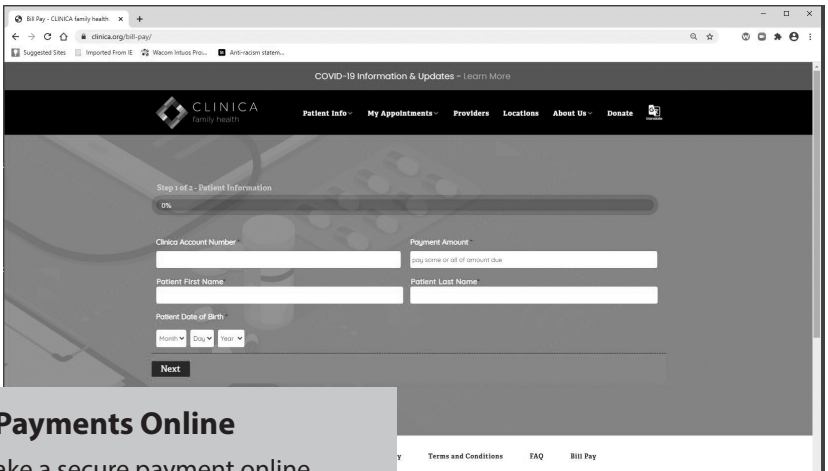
Bill Pay - CLINICA family health ×  +

clinica.org/bill-pay/

Suggested Sites  Imported From IE  Wacom Intuos Pro...  Anti-racism statem...

COVID-19 Information & Updates - Learn More

CLINICA family health

Patient Info  My Appointments  Providers  Locations  About Us  Donate

Step 1 of 2 - Patient Information

0%

Clinica Account Number *

Payment Amount *

pay some or all of amount due

Patient First Name *

Patient Last Name *

Patient Date of Birth *

Month  Day  Year

Next

Payments Online

ke a secure payment online

y  Terms and Conditions  FAQ  Bill Pay